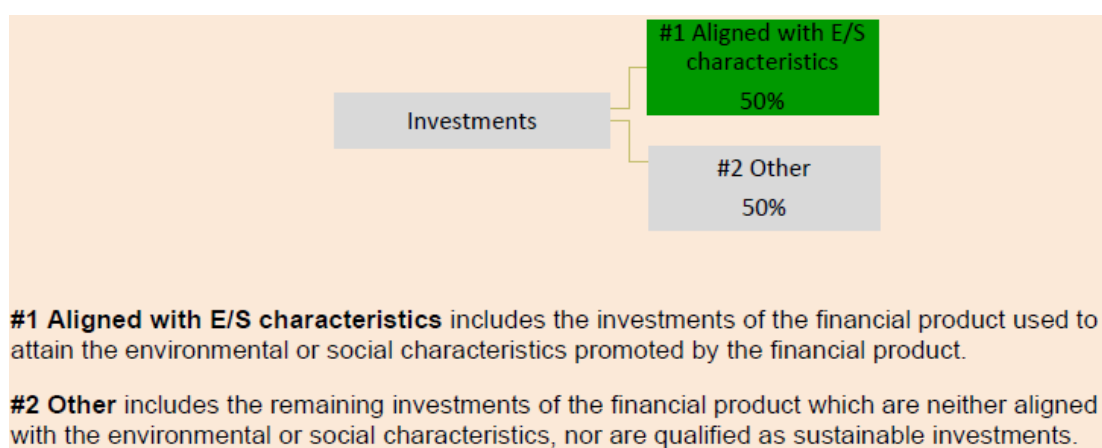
Investments

#1 Aligned with E/S characteristics
50%

#2 Other
50%

#1 Aligned with E/S characteristics includes the investments of the financial product used to attain the environmental or social characteristics promoted by the financial product.

#2 Other includes the remaining investments of the financial product which are neither aligned with the environmental or social characteristics, nor are qualified as sustainable investments.